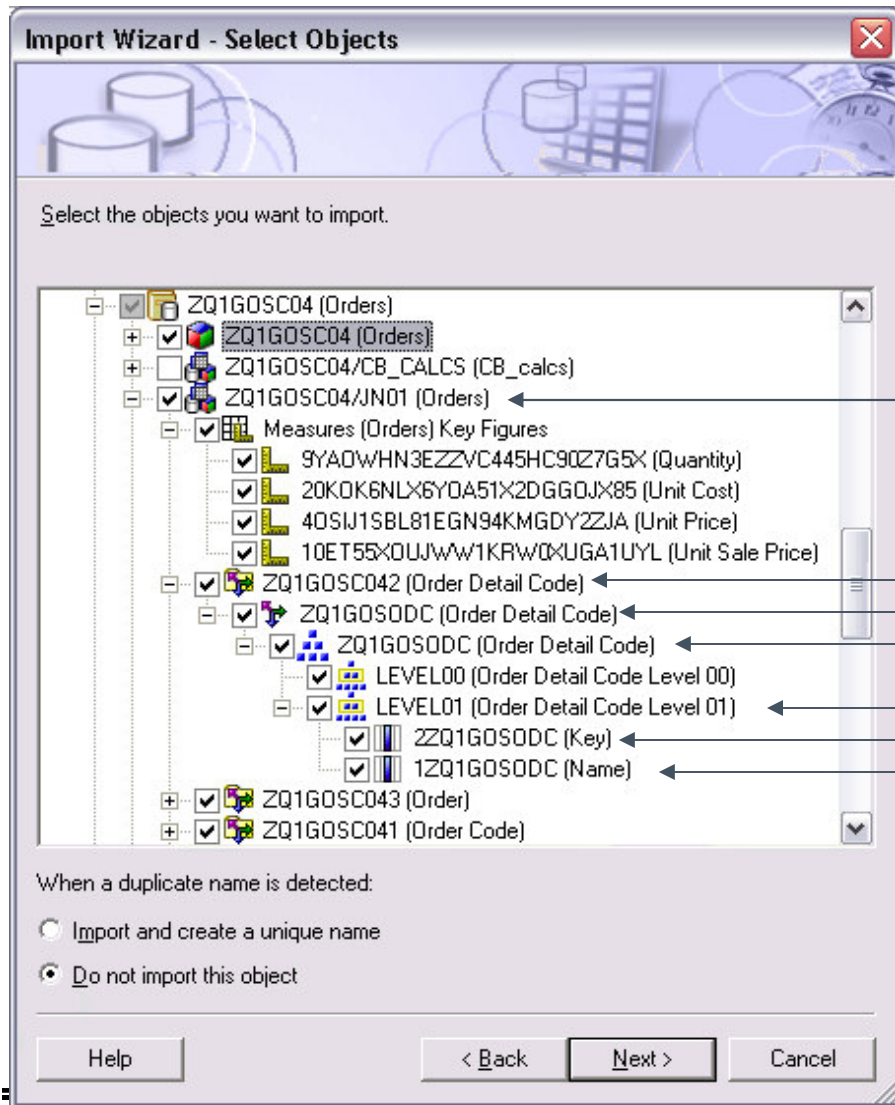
Import Wizard - Select Objects

Select the objects you want to import.

ZQ1GOSC04 (Orders)
ZQ1GOSC04 (Orders)
ZQ1GOSC04/CB_CALCS (CB_calcs)
ZQ1GOSC04/JN01 (Orders)
Measures (Orders) Key Figures
9YAOWHN3EZZVC445HC90Z7G5X (Quantity)
20KOK6NLX6YOA51X2DGGOJX85 (Unit Cost)
4OSIJ1SBL81EGN94KMGDY2ZJA (Unit Price)
10ET55XOUJWW1KRW0XUGA1UYL (Unit Sale Price)
ZQ1GOSC042 (Order Detail Code)
ZQ1GOSODC (Order Detail Code)
ZQ1GOSODC (Order Detail Code)
LEVEL00 (Order Detail Code Level 00)
LEVEL01 (Order Detail Code Level 01)
2ZQ1GOSODC (Key)
1ZQ1GOSODC (Name)
ZQ1GOSC043 (Order)
ZQ1GOSC041 (Order Code)

When a duplicate name is detected:

Import and create a unique name

Do not import this object

Help
< Back
Next >
Cancel